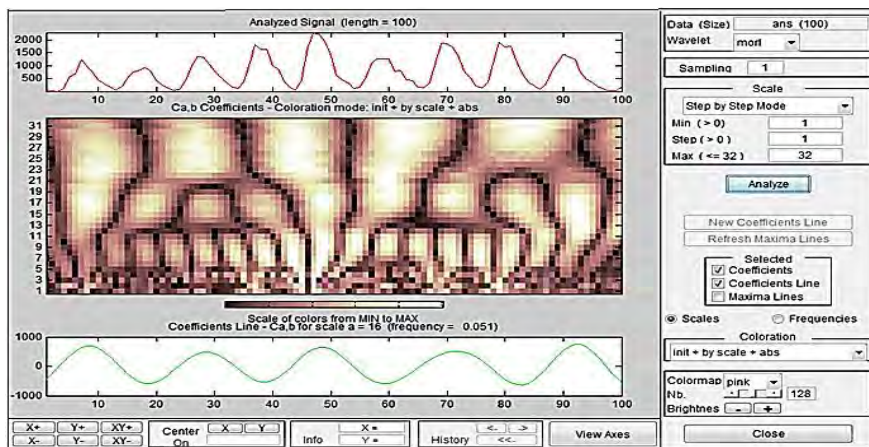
Analyzed Signal (length = 100)

2000
1500
1000
500

10 20 30 40 50 60 70 80 90 100

Ca,b Coefficients - Coloration mode: init + by scale + abs

31
29
27
25
23
21
19
17
15
13
11
9
7
5
3
1

Scale of colors from MIN to MAX

Coefficients Line - Ca,b for scale a = 16 (frequency = 0.051)

1000
0
-1000

10 20 30 40 50 60 70 80 90 100

X+ Y+ XY+
X- Y- XY-

Center On X Y

Info X = Y =

History <- -> <<-

View Axes

Data (Size) ans (100)
Wavelet morl

Sampling 1

Scale

Step by Step Mode

Min (> 0) 1
Step (> 0) 1
Max (<= 32) 32

Analyze

New Coefficients Line
Refresh Maxima Lines

Selected
☑ Coefficients
☑ Coefficients Line
☐ Maxima Lines

◉ Scales ○ Frequencies

Coloration

init + by scale + abs

Colormap pink
Nb. 128
Brightnes - +

Close